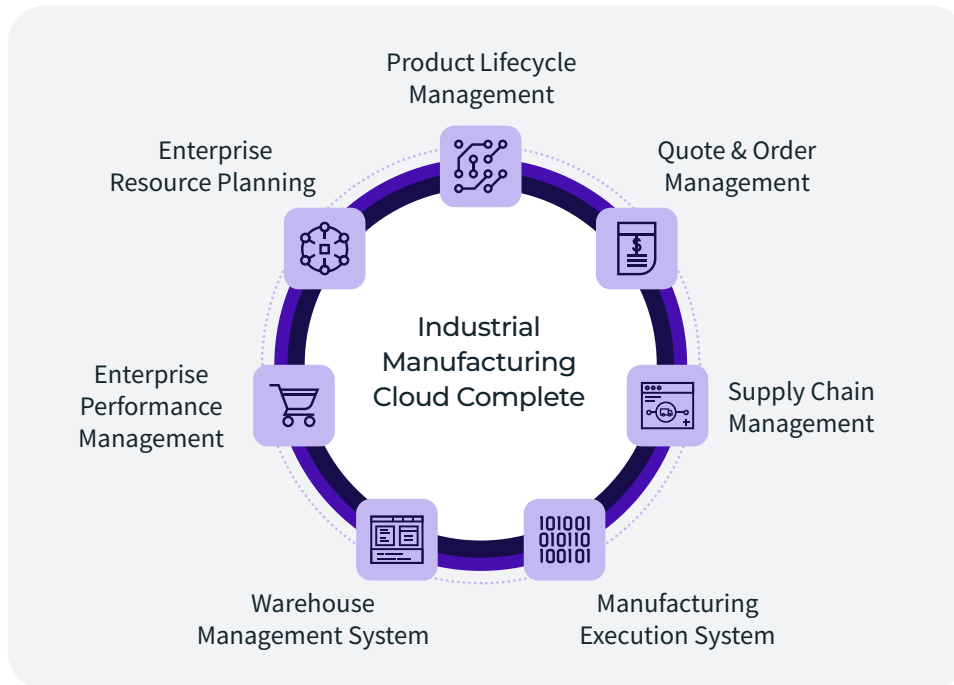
Product Lifecycle Management

Enterprise Resource Planning

Quote & Order Management

Industrial Manufacturing Cloud Complete

Enterprise Performance Management

Supply Chain Management

101001
010110
100101

Warehouse Management System

Manufacturing Execution System